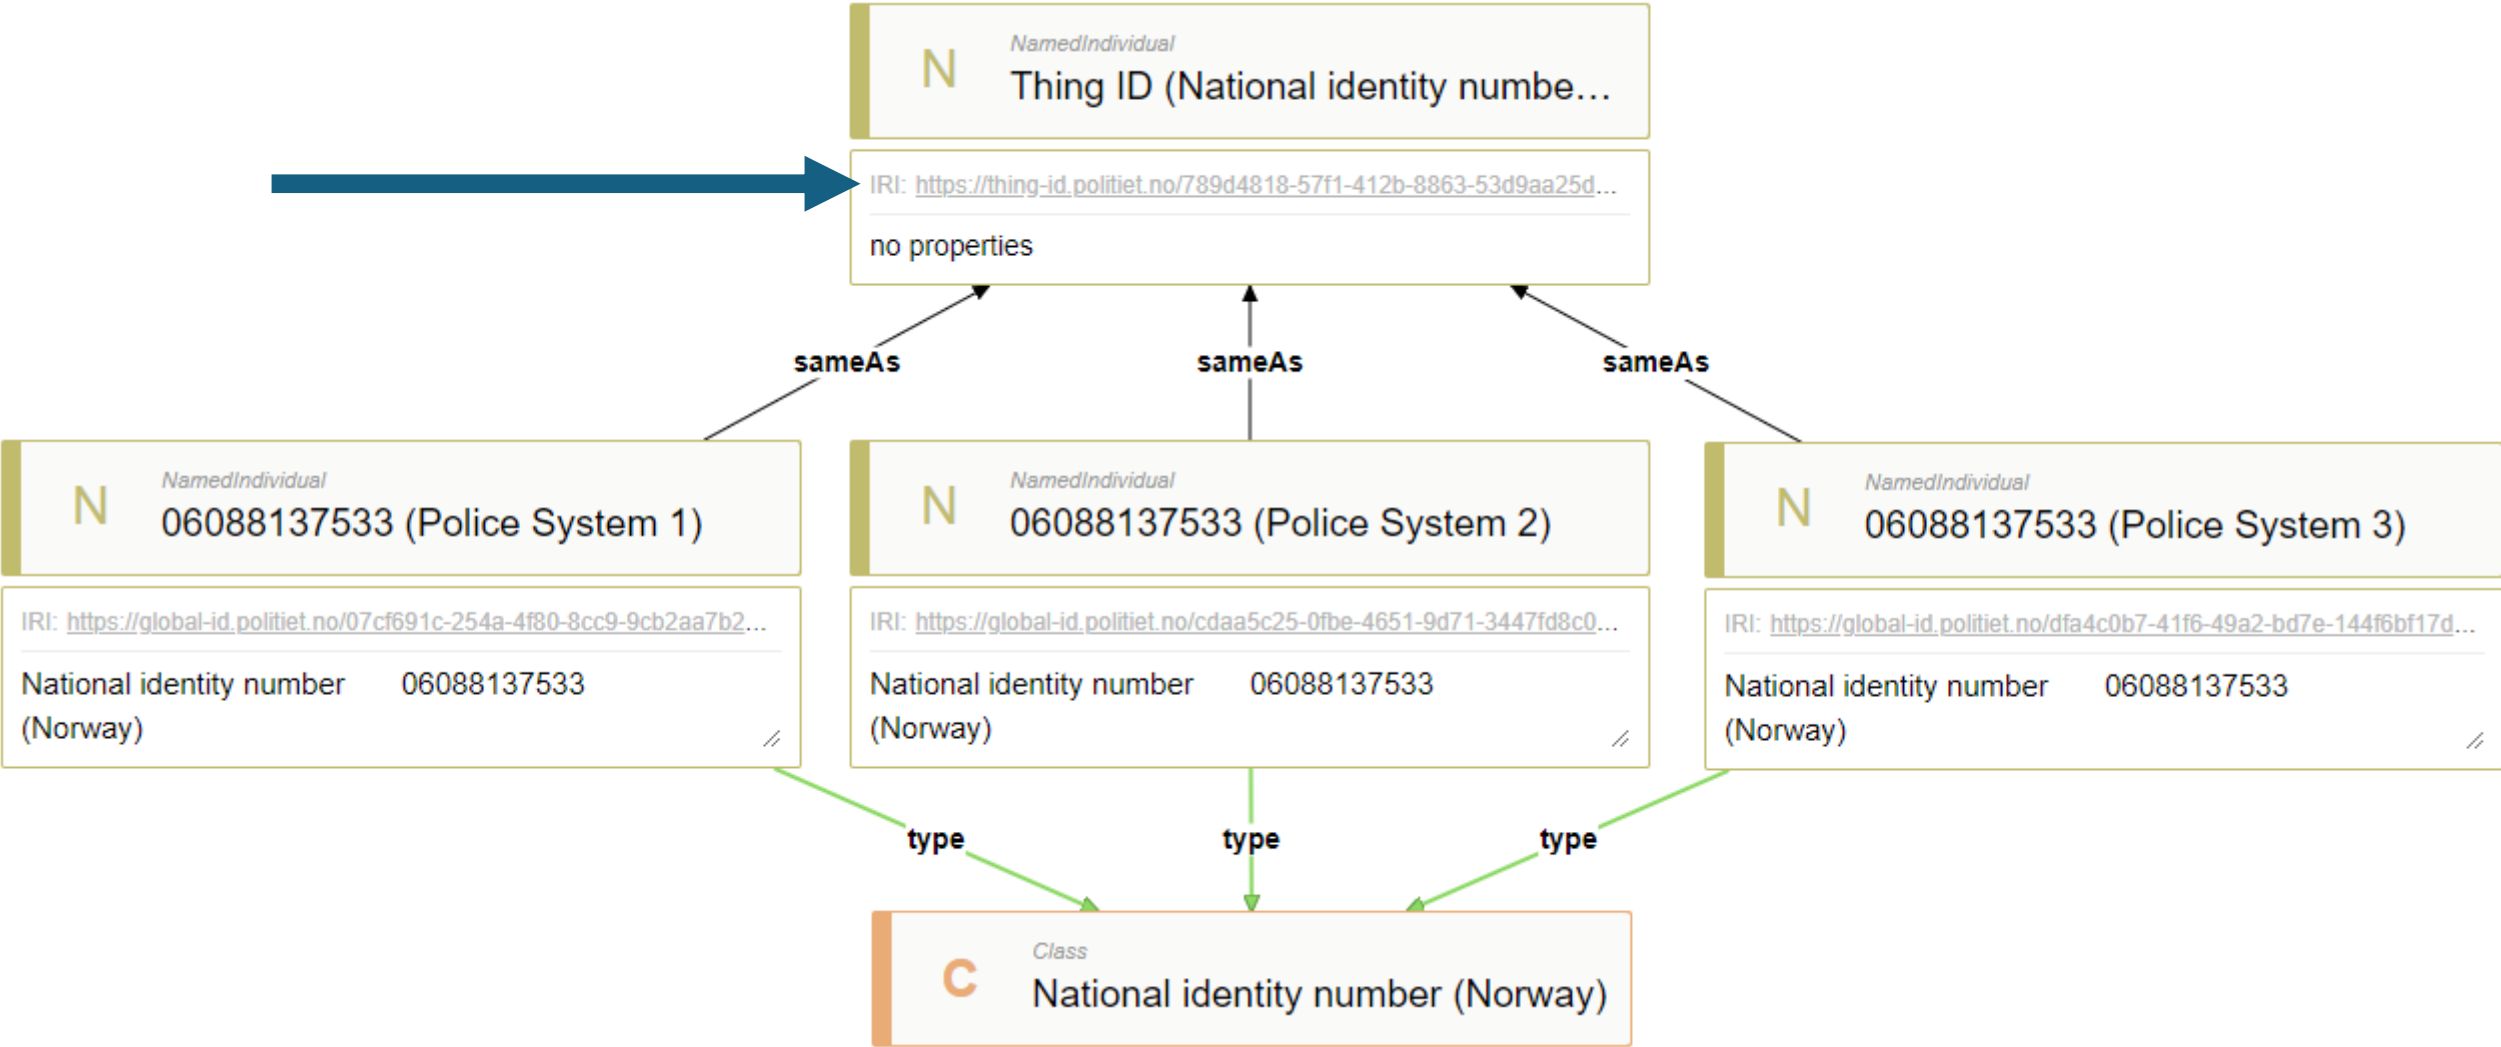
N
NamedIndividual
Thing ID (National identity numbe...

IRI: https://thing-id.politiet.no/789d4818-57f1-412b-8863-53d9aa25d...
no properties

sameAs
sameAs
sameAs

N
NamedIndividual
06088137533 (Police System 1)

IRI: https://global-id.politiet.no/07cf691c-254a-4f80-8cc9-9cb2aa7b2...
National identity number (Norway) 06088137533

N
NamedIndividual
06088137533 (Police System 2)

IRI: https://global-id.politiet.no/cdaa5c25-0fbe-4651-9d71-3447fd8c0...
National identity number (Norway) 06088137533

N
NamedIndividual
06088137533 (Police System 3)

IRI: https://global-id.politiet.no/dfa4c0b7-41f6-49a2-bd7e-144f6bf17d...
National identity number (Norway) 06088137533

type
type
type

C
Class
National identity number (Norway)